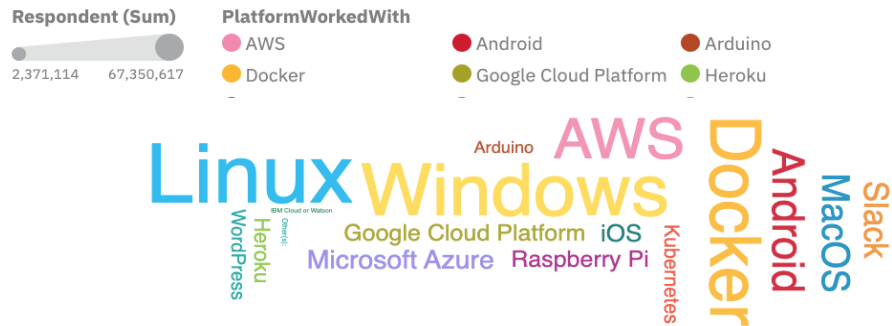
Respondent (Sum)

2,371,114 67,350,617

PlatformWorkedWith

AWS
Android
Arduino
Docker
Google Cloud Platform
Heroku

Linux
Windows
AWS
Arduino
Docker
Android
MacOS
Slack
IBM Cloud or Watson
Other(s):
Heroku
WordPress
Google Cloud Platform
iOS
Microsoft Azure
Raspberry Pi
Kubernetes